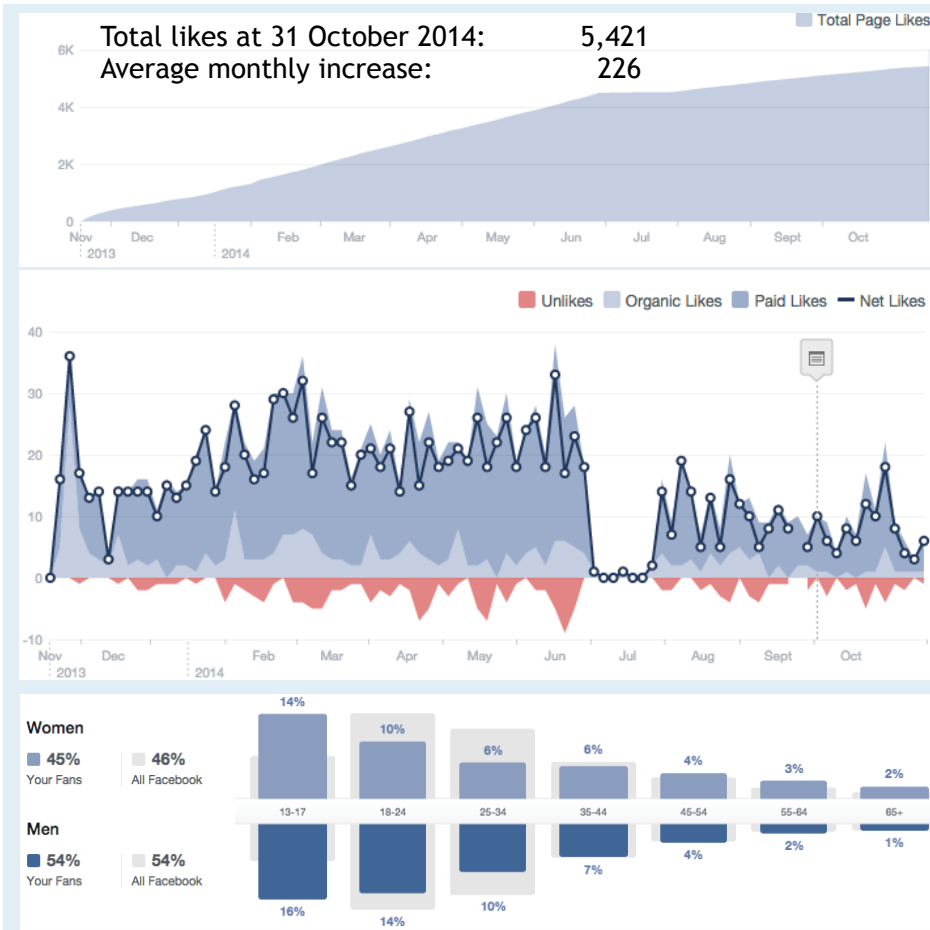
Total likes at 31 October 2014: 5,421
Average monthly increase: 226

Total Page Likes

6K
4K
2K
0
Nov 2013
Dec
2014
Feb
Mar
Apr
May
Jun
Jul
Aug
Sept
Oct

Unlikes
Organic Likes
Paid Likes
Net Likes

40
30
20
10
0
-10
Nov 2013
Dec
2014
Feb
Mar
Apr
May
Jun
Jul
Aug
Sept
Oct

Women
45% Your Fans
46% All Facebook

Men
54% Your Fans
54% All Facebook

| | 13-17 | 18-24 | 25-34 | 35-44 | 45-54 | 55-64 | 65+ |
|---|---|---|---|---|---|---|---|
| Women | 14% | 10% | 6% | 6% | 4% | 3% | 2% |
| Men | 16% | 14% | 10% | 7% | 4% | 2% | 1% |